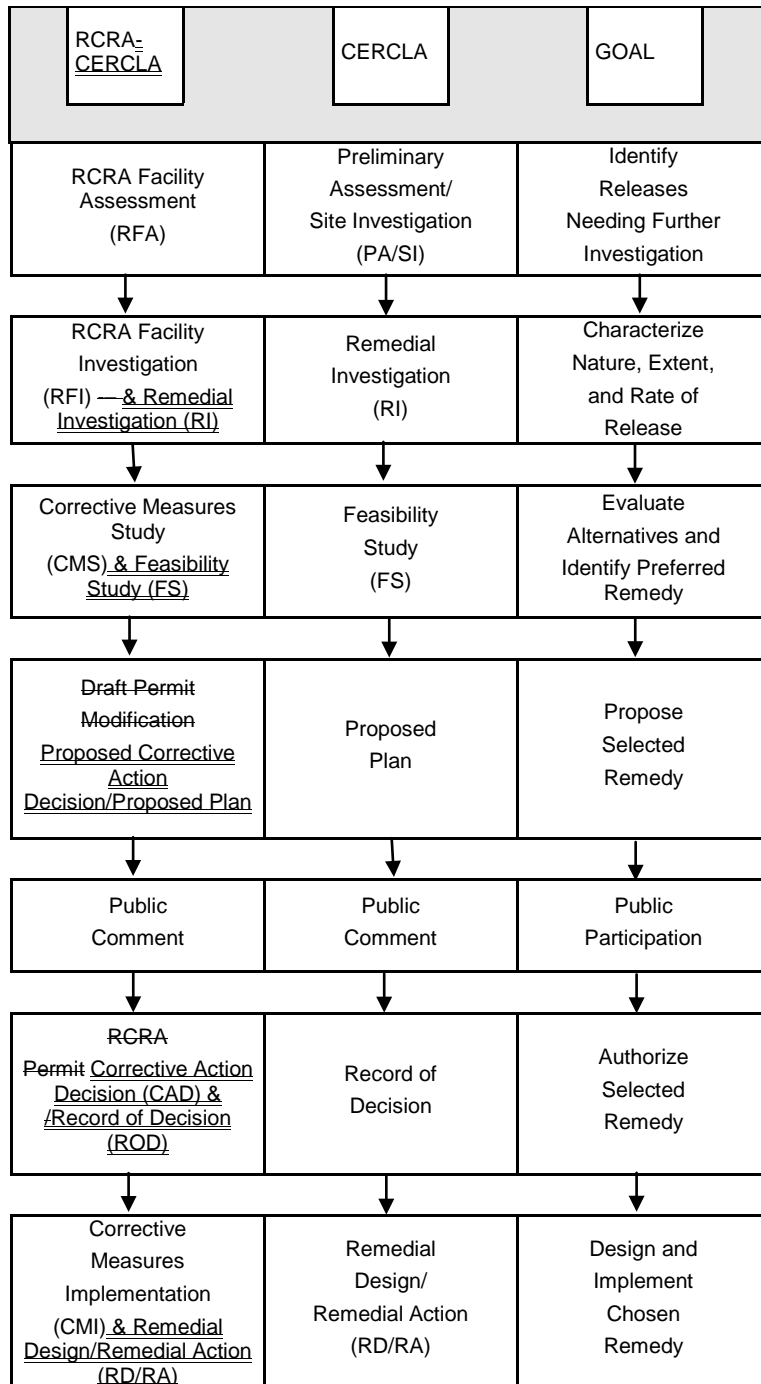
| RCRA-CERCLA | CERCLA | GOAL |
|---|---|---|
| RCRA Facility Assessment (RFA) | Preliminary Assessment/ Site Investigation (PA/SI) | Identify Releases Needing Further Investigation |
| RCRA Facility Investigation (RFI) — & Remedial Investigation (RI) | Remedial Investigation (RI) | Characterize Nature, Extent, and Rate of Release |
| Corrective Measures Study (CMS) & Feasibility Study (FS) | Feasibility Study (FS) | Evaluate Alternatives and Identify Preferred Remedy |
| Draft Permit Modification Proposed Corrective Action Decision/Proposed Plan | Proposed Plan | Propose Selected Remedy |
| Public Comment | Public Comment | Public Participation |
| RCRA Permit Corrective Action Decision (CAD) & /Record of Decision (ROD) | Record of Decision | Authorize Selected Remedy |
| Corrective Measures Implementation (CMI) & Remedial Design/Remedial Action (RD/RA) | Remedial Design/ Remedial Action (RD/RA) | Design and Implement Chosen Remedy |